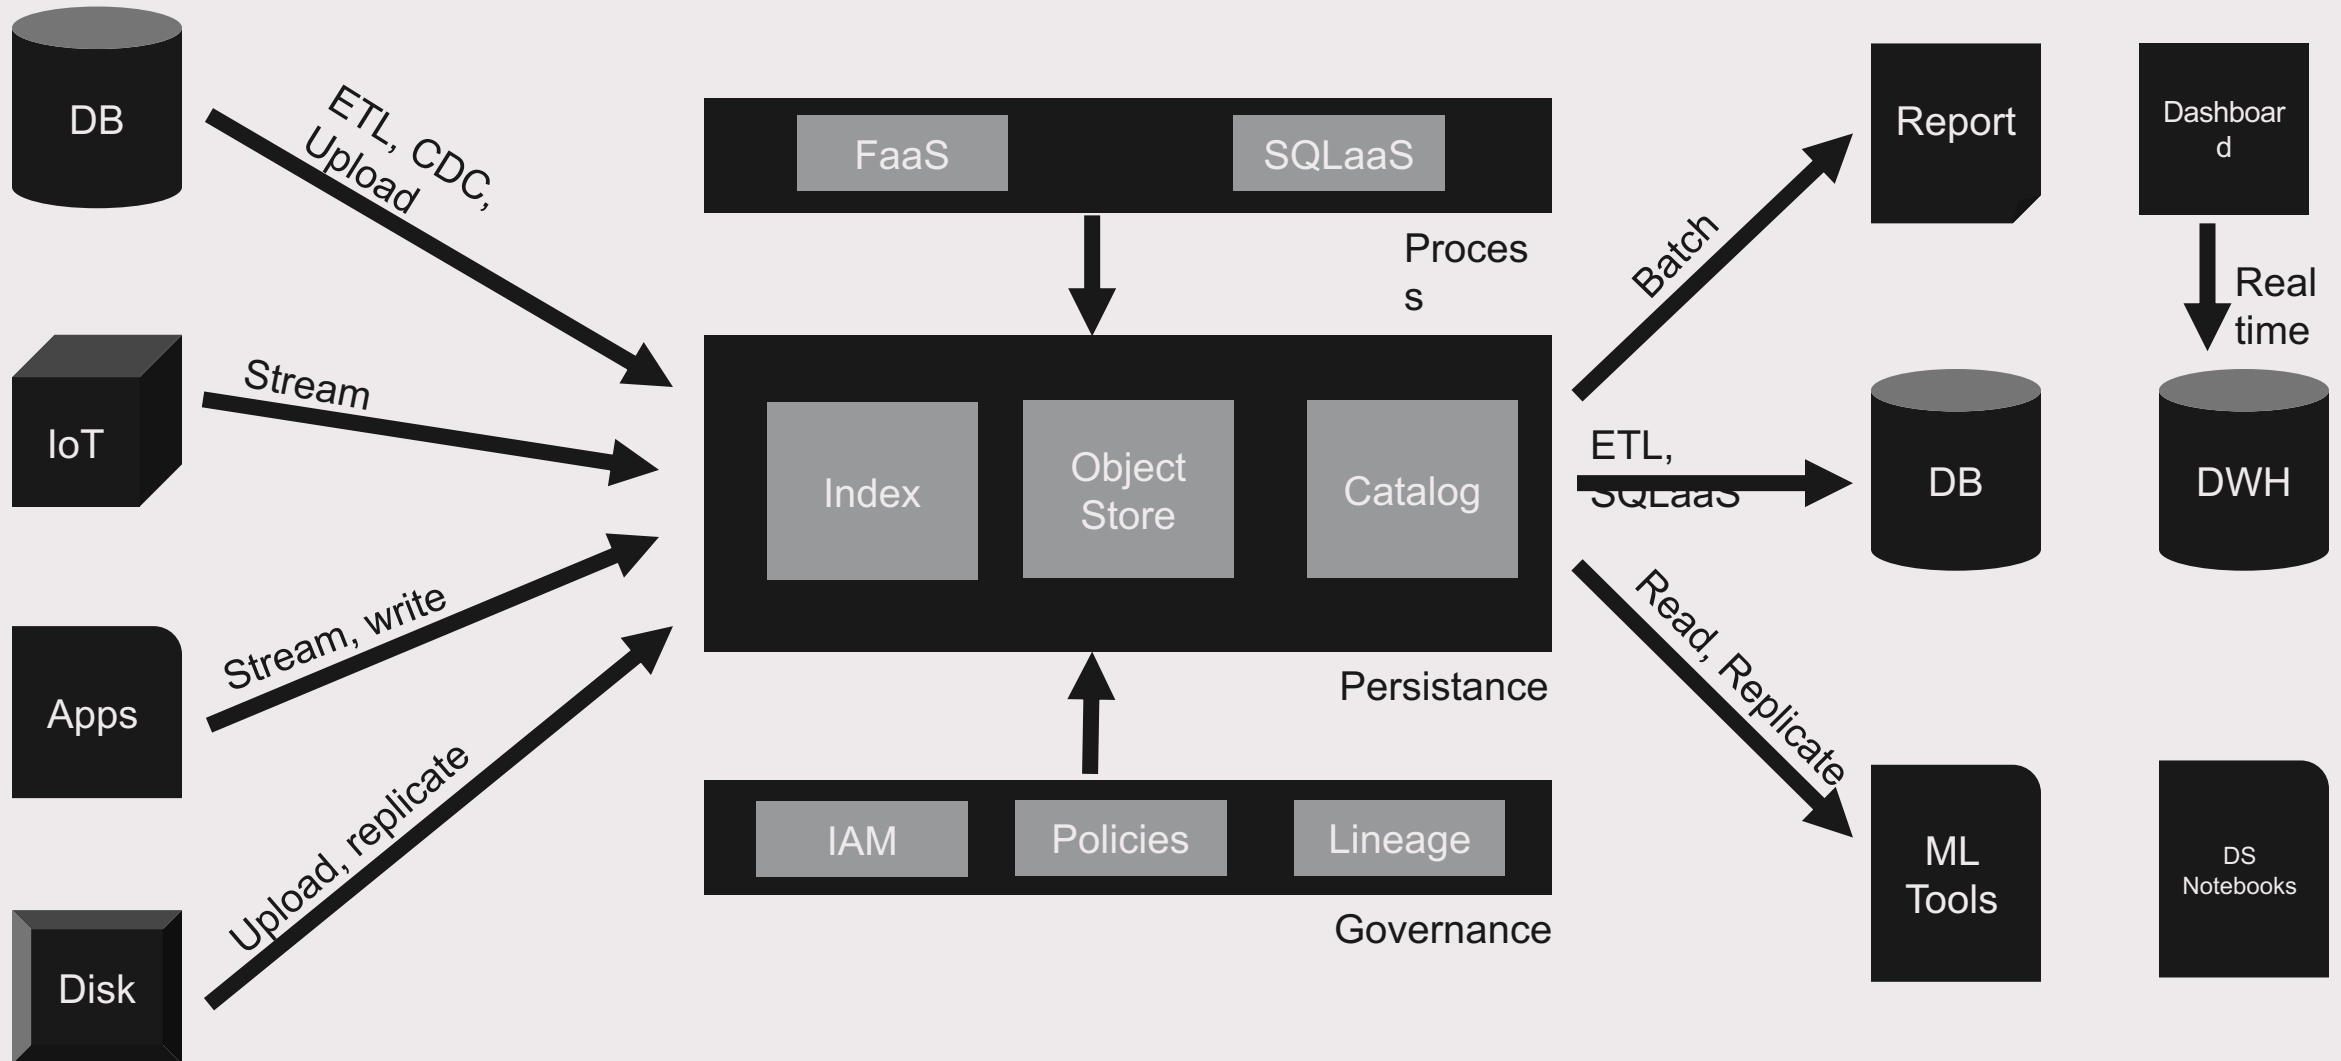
DB

ETL, CDC, Upload

IoT

Stream

Apps

Stream, write

Disk

Upload, replicate

FaaS

SQLaaS

Proces
s

Index

Object Store

Catalog

Persistance

IAM

Policies

Lineage

Governance

Batch

ETL, SQLaaS

Read, Replicate

Report

Dashboar
d

Real time

DB

DWH

ML Tools

DS Notebooks